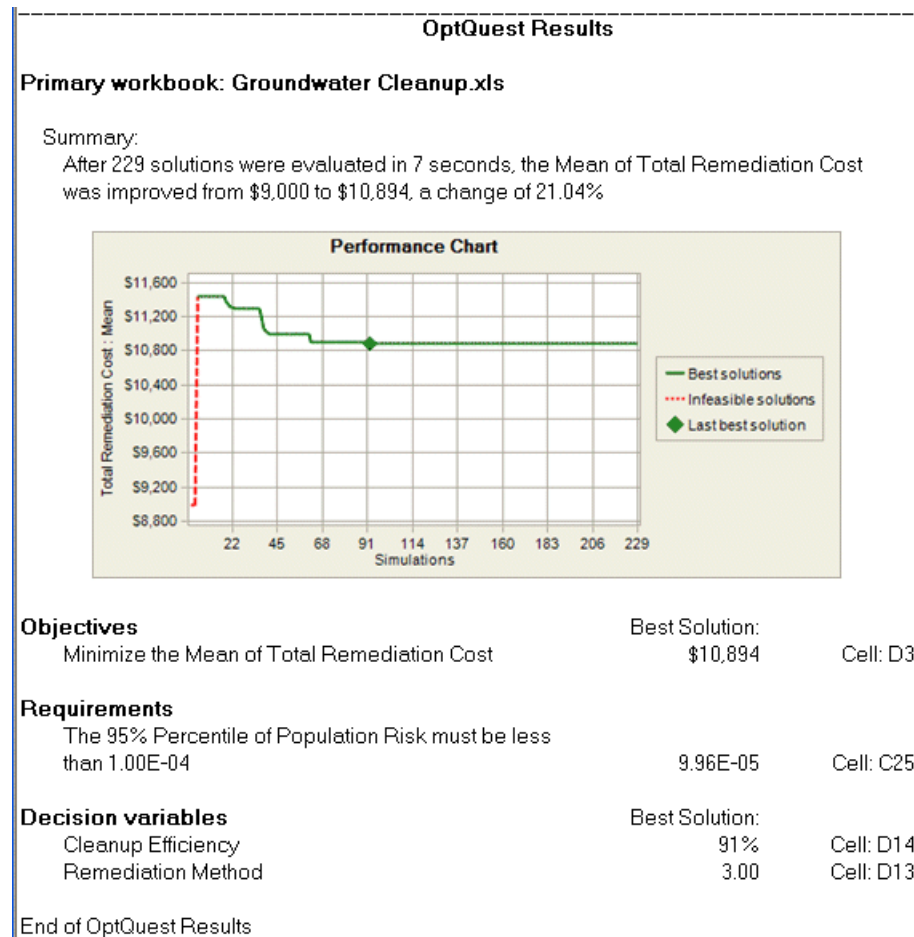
OptQuest Results

Primary workbook: Groundwater Cleanup.xls

Summary:
After 229 solutions were evaluated in 7 seconds, the Mean of Total Remediation Cost was improved from \$9,000 to \$10,894, a change of 21.04%

Performance Chart

Total Remediation Cost : Mean

\$11,600
\$11,200
\$10,800
\$10,400
\$10,000
\$9,600
\$9,200
\$8,800

22 45 68 91 114 137 160 183 206 229
Simulations

Best solutions
Infeasible solutions
Last best solution

Objectives
Minimize the Mean of Total Remediation Cost | Best Solution: \$10,894 | Cell: D3

Requirements
The 95% Percentile of Population Risk must be less than 1.00E-04 | 9.96E-05 | Cell: C25

Decision variables | Best Solution:
Cleanup Efficiency | 91% | Cell: D14
Remediation Method | 3.00 | Cell: D13

End of OptQuest Results